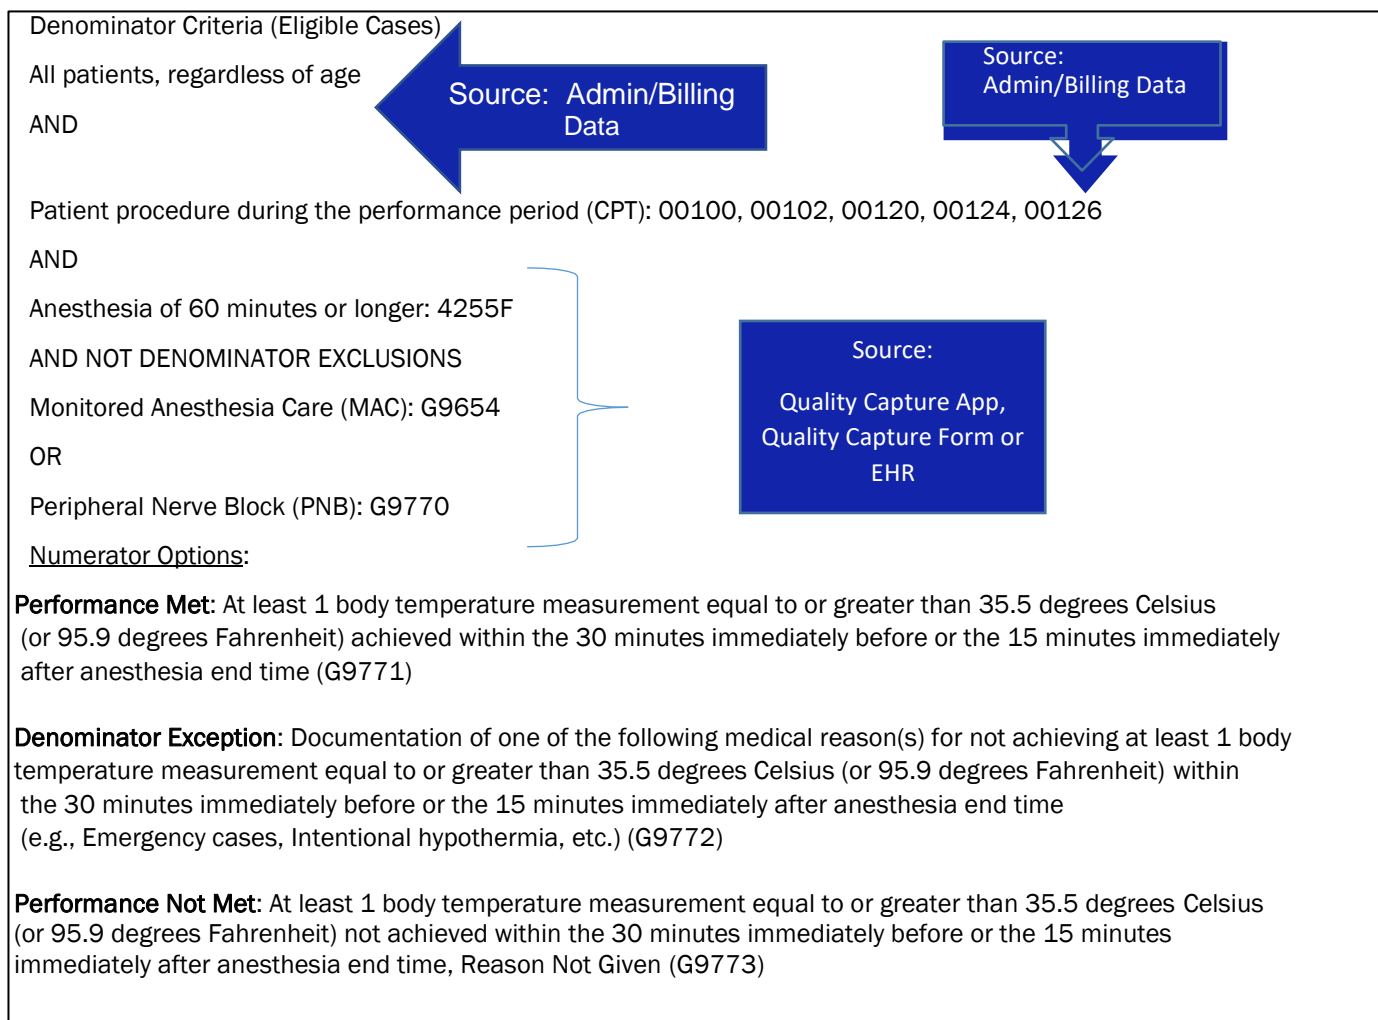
Denominator Criteria (Eligible Cases)

All patients, regardless of age

AND

Source: Admin/Billing Data

Source: Admin/Billing Data

Patient procedure during the performance period (CPT): 00100, 00102, 00120, 00124, 00126

AND

Anesthesia of 60 minutes or longer: 4255F

AND NOT DENOMINATOR EXCLUSIONS

Monitored Anesthesia Care (MAC): G9654

OR

Peripheral Nerve Block (PNB): G9770

Source:

Quality Capture App, Quality Capture Form or EHR

Numerator Options:

Performance Met: At least 1 body temperature measurement equal to or greater than 35.5 degrees Celsius (or 95.9 degrees Fahrenheit) achieved within the 30 minutes immediately before or the 15 minutes immediately after anesthesia end time (G9771)

Denominator Exception: Documentation of one of the following medical reason(s) for not achieving at least 1 body temperature measurement equal to or greater than 35.5 degrees Celsius (or 95.9 degrees Fahrenheit) within the 30 minutes immediately before or the 15 minutes immediately after anesthesia end time (e.g., Emergency cases, Intentional hypothermia, etc.) (G9772)

Performance Not Met: At least 1 body temperature measurement equal to or greater than 35.5 degrees Celsius (or 95.9 degrees Fahrenheit) not achieved within the 30 minutes immediately before or the 15 minutes immediately after anesthesia end time, Reason Not Given (G9773)